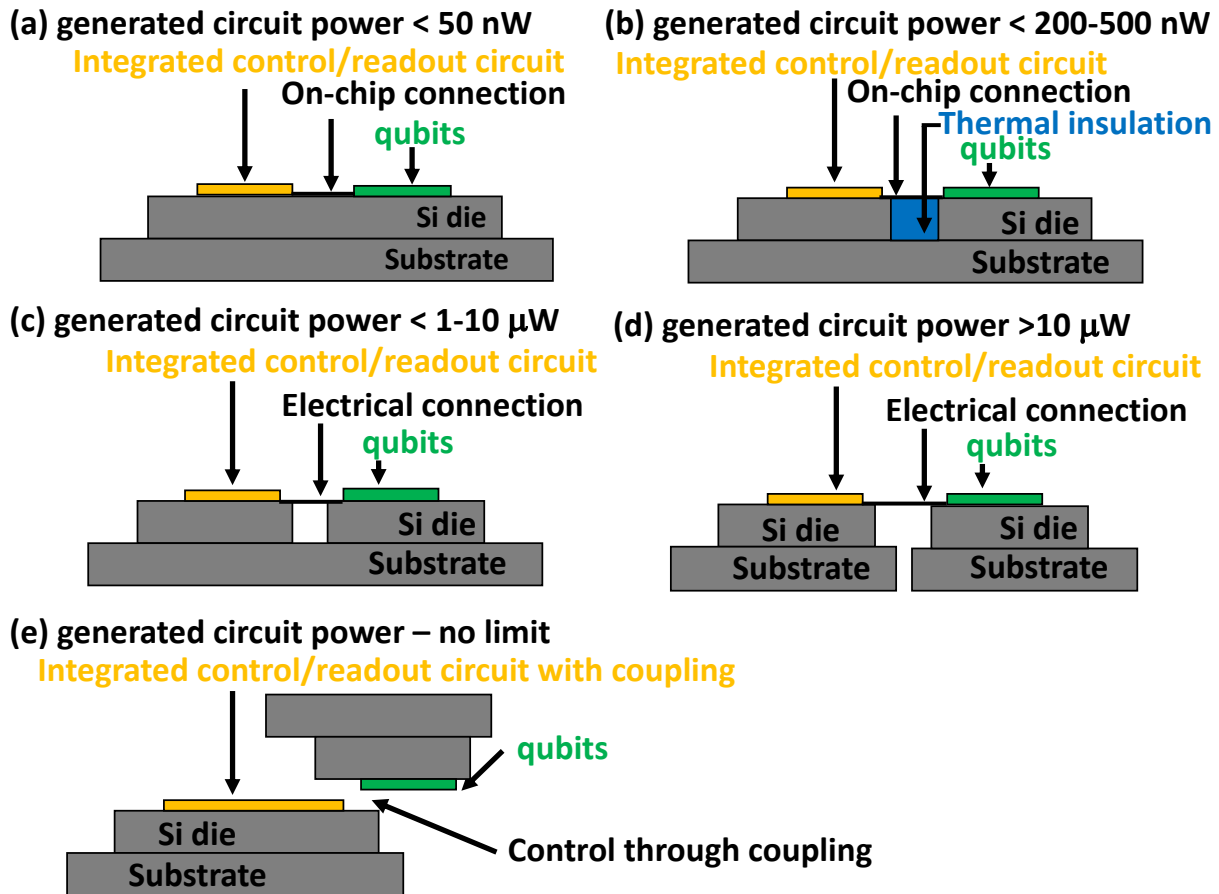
(a) generated circuit power < 50 nW
Integrated control/readout circuit
On-chip connection
qubits
Si die
Substrate

(b) generated circuit power < 200-500 nW
Integrated control/readout circuit
On-chip connection
Thermal insulation
qubits
Si die
Substrate

(c) generated circuit power < 1-10 $\mu$W
Integrated control/readout circuit
Electrical connection
qubits
Si die
Substrate

(d) generated circuit power >10 $\mu$W
Integrated control/readout circuit
Electrical connection
qubits
Si die
Si die
Substrate
Substrate

(e) generated circuit power – no limit
Integrated control/readout circuit with coupling
qubits
Si die
Substrate
Control through coupling